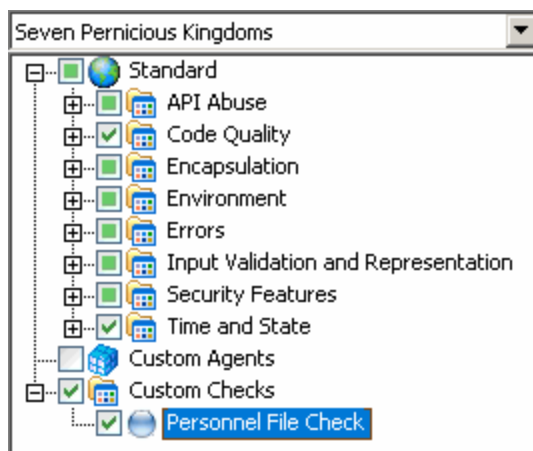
Seven Pernicious Kingdoms

Standard
API Abuse
Code Quality
Encapsulation
Environment
Errors
Input Validation and Representation
Security Features
Time and State
Custom Agents
Custom Checks
Personnel File Check